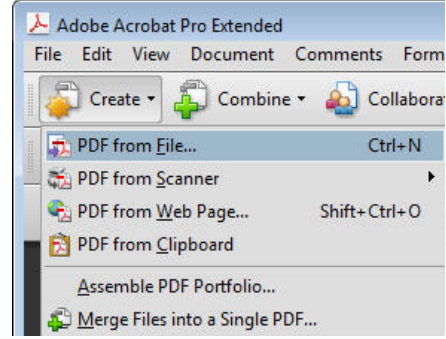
Adobe Acrobat Pro Extended

File Edit View Document Comments Form

Create ▾ Combine ▾ Collaborat

PDF from File... Ctrl+N
PDF from Scanner
PDF from Web Page... Shift+Ctrl+O
PDF from Clipboard

Assemble PDF Portfolio...
Merge Files into a Single PDF...